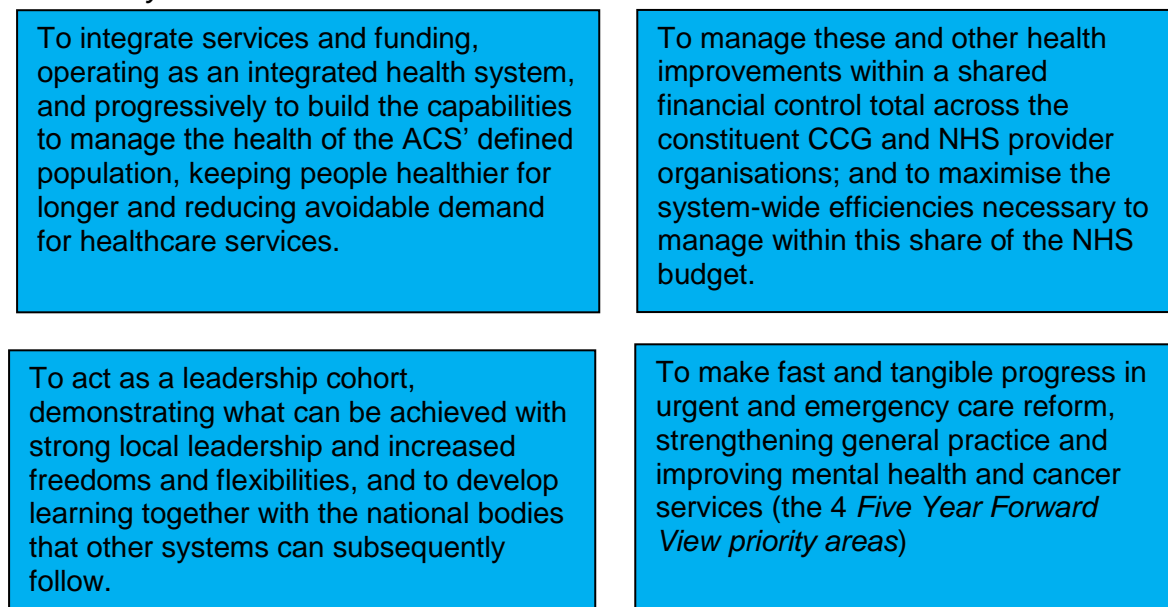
To integrate services and funding, operating as an integrated health system, and progressively to build the capabilities to manage the health of the ACS' defined population, keeping people healthier for longer and reducing avoidable demand for healthcare services.

To manage these and other health improvements within a shared financial control total across the constituent CCG and NHS provider organisations; and to maximise the system-wide efficiencies necessary to manage within this share of the NHS budget.

To act as a leadership cohort, demonstrating what can be achieved with strong local leadership and increased freedoms and flexibilities, and to develop learning together with the national bodies that other systems can subsequently follow.

To make fast and tangible progress in urgent and emergency care reform, strengthening general practice and improving mental health and cancer services (the 4 Five Year Forward View priority areas)